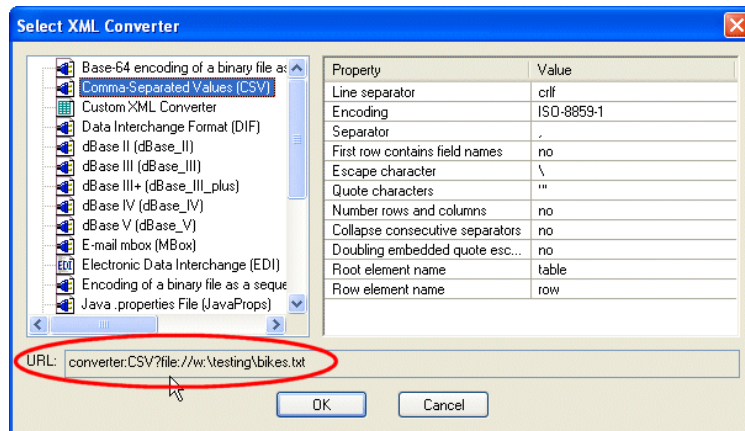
Select XML Converter

Base-64 encoding of a binary file as
Comma-Separated Values (CSV)
Custom XML Converter
Data Interchange Format (DIF)
dBase II (dBase_II)
dBase III (dBase_III)
dBase III+ (dBase_III_plus)
dBase IV (dBase_IV)
dBase V (dBase_V)
E-mail mbox (MBox)
Electronic Data Interchange (EDI)
Encoding of a binary file as a seque
Java .properties File (JavaProps)

| Property | Value |
|---|---|
| Line separator | crlf |
| Encoding | ISO-8859-1 |
| Separator | , |
| First row contains field names | no |
| Escape character | \ |
| Quote characters | " |
| Number rows and columns | no |
| Collapse consecutive separators | no |
| Doubling embedded quote esc... | no |
| Root element name | table |
| Row element name | row |

URL: converter:CSV?file://w:\testing\bikes.txt

OK
Cancel